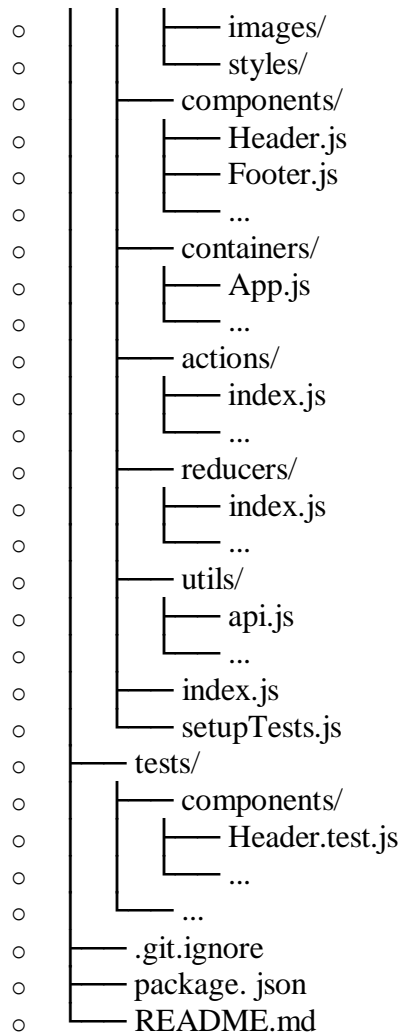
○ │ │ ├── images/
○ │ │ └── styles/
○ │ ├── components/
○ │ │ ├── Header.js
○ │ │ ├── Footer.js
○ │ │ └── ...
○ │ ├── containers/
○ │ │ ├── App.js
○ │ │ └── ...
○ │ ├── actions/
○ │ │ ├── index.js
○ │ │ └── ...
○ │ ├── reducers/
○ │ │ ├── index.js
○ │ │ └── ...
○ │ ├── utils/
○ │ │ ├── api.js
○ │ │ └── ...
○ │ ├── index.js
○ │ └── setupTests.js
○ ├── tests/
○ │ ├── components/
○ │ │ ├── Header.test.js
○ │ │ └── ...
○ │ └── ...
○ ├── .git.ignore
○ ├── package. json
○ └── README.md